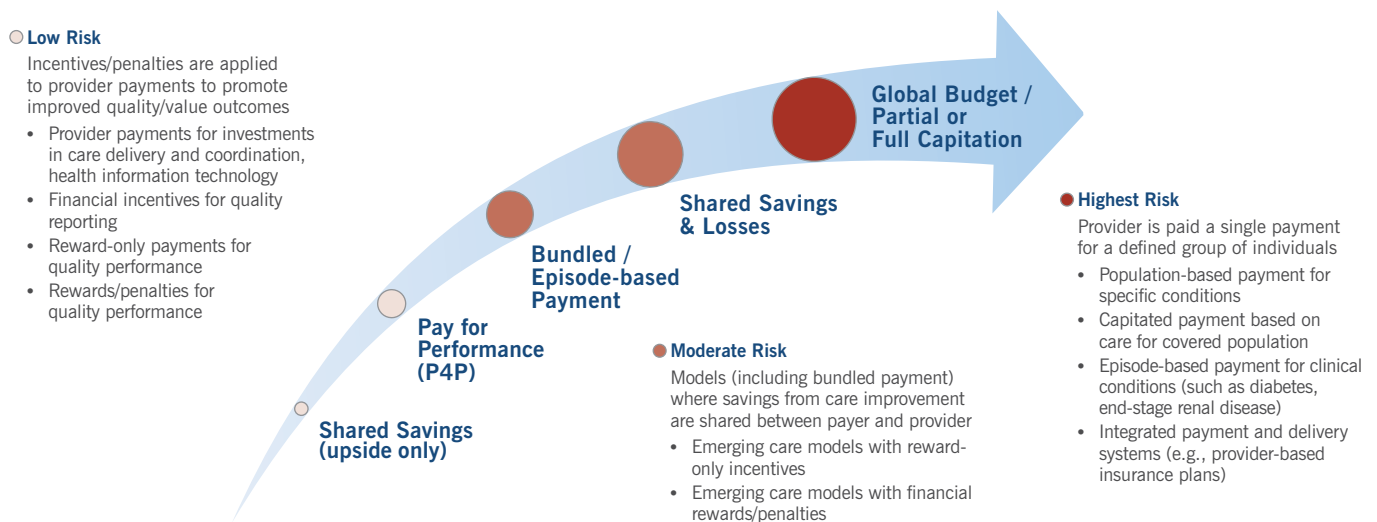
Low Risk

Incentives/penalties are applied to provider payments to promote improved quality/value outcomes

- Provider payments for investments in care delivery and coordination, health information technology
- Financial incentives for quality reporting
- Reward-only payments for quality performance
- Rewards/penalties for quality performance

Shared Savings (upside only)

Pay for Performance (P4P)

Bundled / Episode-based Payment

Shared Savings & Losses

Global Budget / Partial or Full Capitation

Moderate Risk

Models (including bundled payment) where savings from care improvement are shared between payer and provider

- Emerging care models with reward-only incentives
- Emerging care models with financial rewards/penalties

Highest Risk

Provider is paid a single payment for a defined group of individuals

- Population-based payment for specific conditions
- Capitated payment based on care for covered population
- Episode-based payment for clinical conditions (such as diabetes, end-stage renal disease)
- Integrated payment and delivery systems (e.g., provider-based insurance plans)